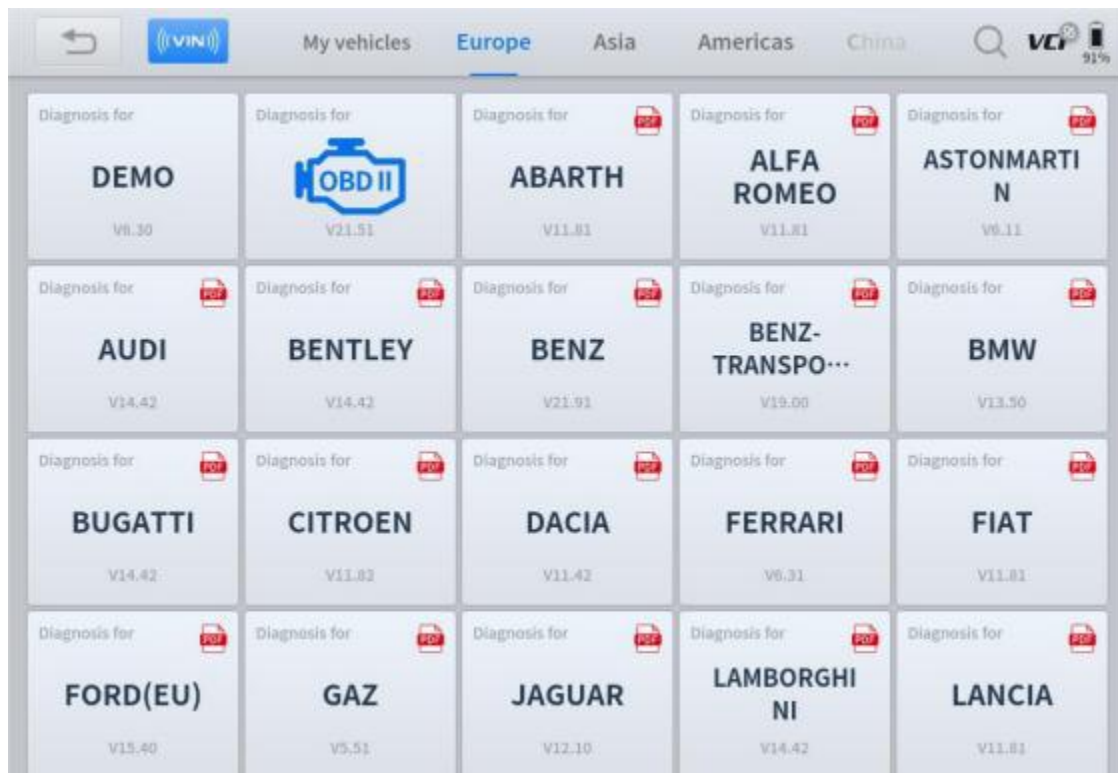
((VIN)) My vehicles Europe Asia Americas China VCI 91%

Diagnosis for DEMO V8.30

Diagnosis for OBD II V21.51

Diagnosis for PDF ABARTH V11.81

Diagnosis for PDF ALFA ROMEO V11.81

Diagnosis for PDF ASTONMARTIN V6.11

Diagnosis for PDF AUDI V14.42

Diagnosis for PDF BENTLEY V14.42

Diagnosis for PDF BENZ V21.91

Diagnosis for PDF BENZ-TRANSPO··· V19.00

Diagnosis for PDF BMW V13.50

Diagnosis for PDF BUGATTI V14.42

Diagnosis for PDF CITROEN V11.82

Diagnosis for PDF DACIA V11.42

Diagnosis for PDF FERRARI V6.31

Diagnosis for PDF FIAT V11.81

Diagnosis for PDF FORD(EU) V15.40

Diagnosis for PDF GAZ V5.51

Diagnosis for PDF JAGUAR V12.10

Diagnosis for PDF LAMBORGHINI V14.42

Diagnosis for PDF LANCIA V11.81